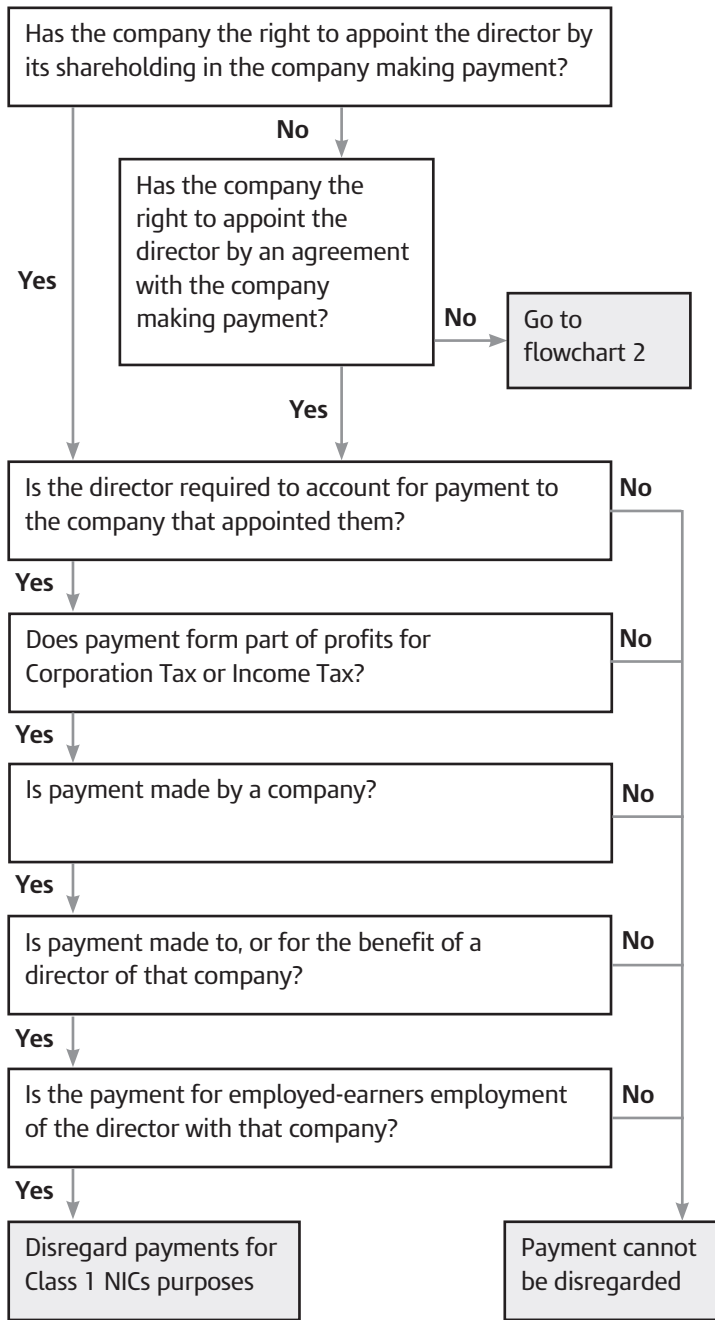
Has the company the right to appoint the director by its shareholding in the company making payment?

No

Has the company the right to appoint the director by an agreement with the company making payment?

Yes

No

Go to flowchart 2

Yes

Is the director required to account for payment to the company that appointed them?

No

Yes

Does payment form part of profits for Corporation Tax or Income Tax?

No

Yes

Is payment made by a company?

No

Yes

Is payment made to, or for the benefit of a director of that company?

No

Yes

Is the payment for employed-earners employment of the director with that company?

No

Yes

Disregard payments for Class 1 NICs purposes

Payment cannot be disregarded